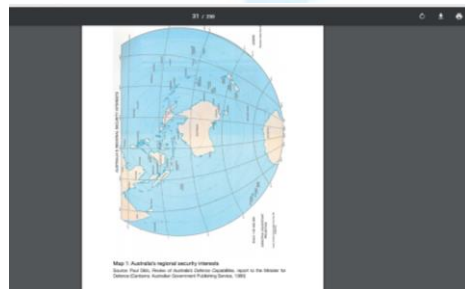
31 / 200

AUSTRALIA'S REGIONAL SECURITY INTERESTS

Map 1: Australia's regional security interests

Source: Paul Dibb, Review of Australia's Defence Capabilities, report to the Minister for Defence (Canberra: Australian Government Publishing Service, 1986)